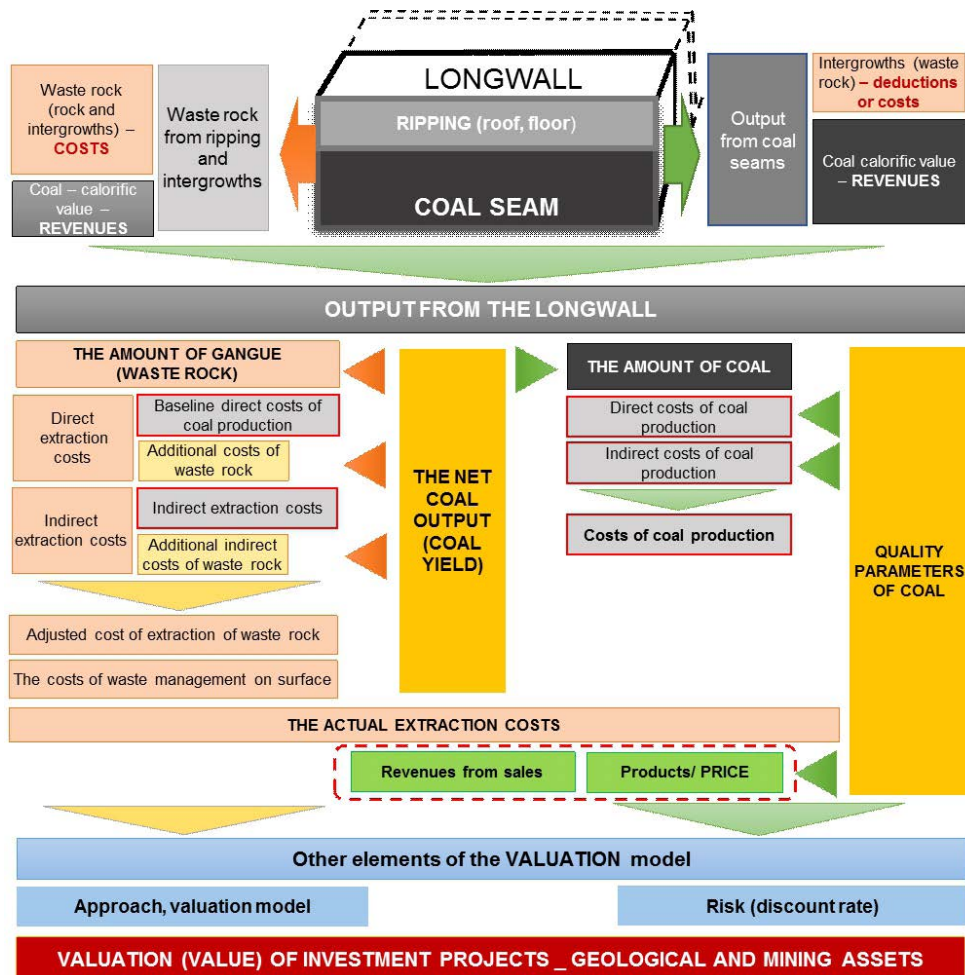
Waste rock (rock and intergrowths) – COSTS

Coal – calorific value – REVENUES

Waste rock from ripping and intergrowths

LONGWALL

RIPPING (roof, floor)

COAL SEAM

Output from coal seams

Intergrowths (waste rock) – deductions or costs

Coal calorific value – REVENUES

OUTPUT FROM THE LONGWALL

THE AMOUNT OF GANGUE (WASTE ROCK)

Direct extraction costs

Baseline direct costs of coal production

Additional costs of waste rock

Indirect extraction costs

Indirect extraction costs

Additional indirect costs of waste rock

THE NET COAL OUTPUT (COAL YIELD)

THE AMOUNT OF COAL

Direct costs of coal production

Indirect costs of coal production

Costs of coal production

QUALITY PARAMETERS OF COAL

Adjusted cost of extraction of waste rock

The costs of waste management on surface

THE ACTUAL EXTRACTION COSTS

Revenues from sales

Products/ PRICE

Other elements of the VALUATION model

Approach, valuation model

Risk (discount rate)

VALUATION (VALUE) OF INVESTMENT PROJECTS _ GEOLOGICAL AND MINING ASSETS